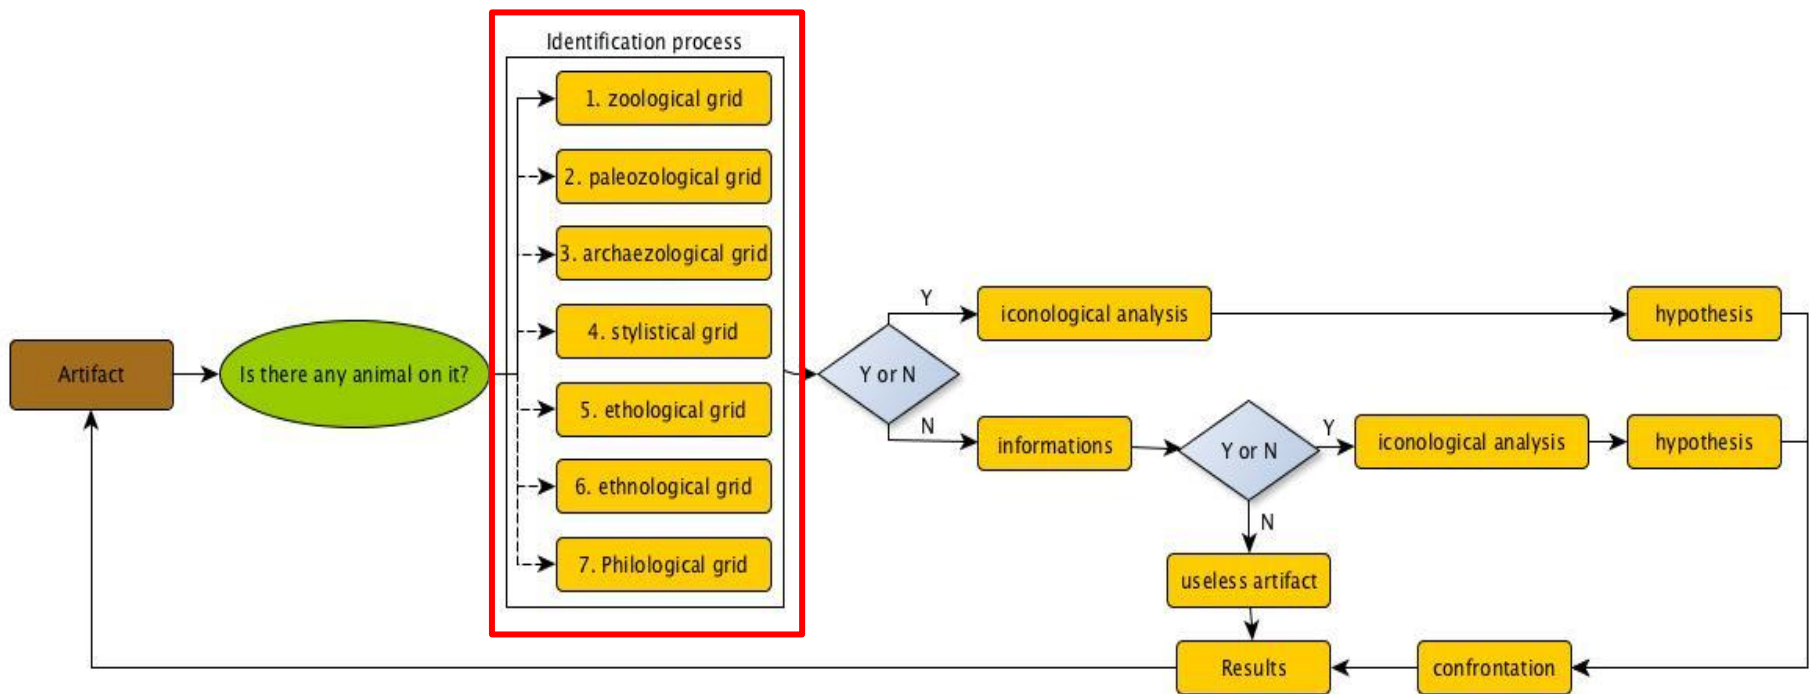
Artifact

Is there any animal on it?

Identification process

1. zoological grid

2. paleozological grid

3. archaezological grid

4. stylistical grid

5. ethological grid

6. ethnological grid

7. Philological grid

Y or N

Y

N

iconological analysis

hypothesis

informations

Y or N

Y

iconological analysis

hypothesis

N

useless artifact

Results

confrontation